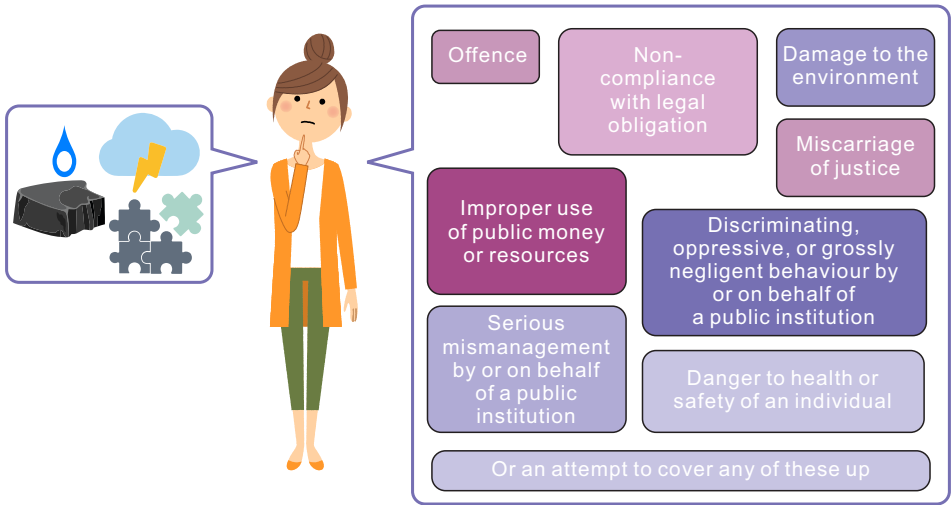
Offence

Non-compliance with legal obligation

Damage to the environment

Miscarriage of justice

Improper use of public money or resources

Discriminating, oppressive, or grossly negligent behaviour by or on behalf of a public institution

Serious mismanagement by or on behalf of a public institution

Danger to health or safety of an individual

Or an attempt to cover any of these up